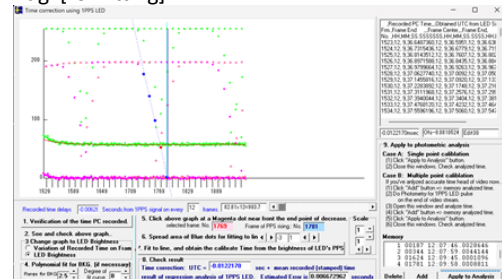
Time correction using 1PPS LED

200

100

1029 1509 1609 1709 1809 1929

Recorded time delays -0.00625 Seconds from 1PPS signal on every 12 frames 02:01:13:1907

1. Verification of the time PC recorded.

2. See and check above graph.
3 Change graph to LED Brightness
Variation of Recorded Time on Frame
LED Brightness

4. Polynomial fit for BKG. (if necessary)
Frames for BKG 2.5 Degree of

5. Click above graph at a Magenta dot near front the end point of decrease. Scale
selected frame No. 1769 Frame of PPS rising: No. 1781

6. Spread area of Blue dots for fitting to the

7. Fit to line, and obtain the calibrate Time from the brightness of LED's PPS

8. Check result
Time correction: UTC = -0.0121170 sec + mean recorded (stamped) time
result of regression analysis of 1PPS LED Estimated Error is 0.000672962 seconds

Recorded PC Time, Obtained UTC from LED S...
Frame End Frame Center Frame End
hh..mm.ss.sssss

-0.0121170msec ON=-0.0010024 Edit

9. Apply to photometric analysis
Case A: Single point calibration
(1) Click "Apply to Analysis" button.
(2) Close this windows. Check analyzed time.
Case B: Multiple point calibration
If you've analyzed accurate time fixed at video now
(1) Click "Add" button => memory analyzed time.
(2) Do Photometry for 1PPS LED pulse on the end of video stream.
(3) Open this window and analyze time.
(4) Click "Add" button => memory analyzed time
(5) Click "Apply to Analysis" button.
(6) Close this windows. Check analyzed time.

Memory
1 00167 12:07:49.0028646
2 00364 12:07:59.0044696
3 00583 12:07:59.0060002
4 01781 12:07:59.0010024

Delete Add Apply to Analysis